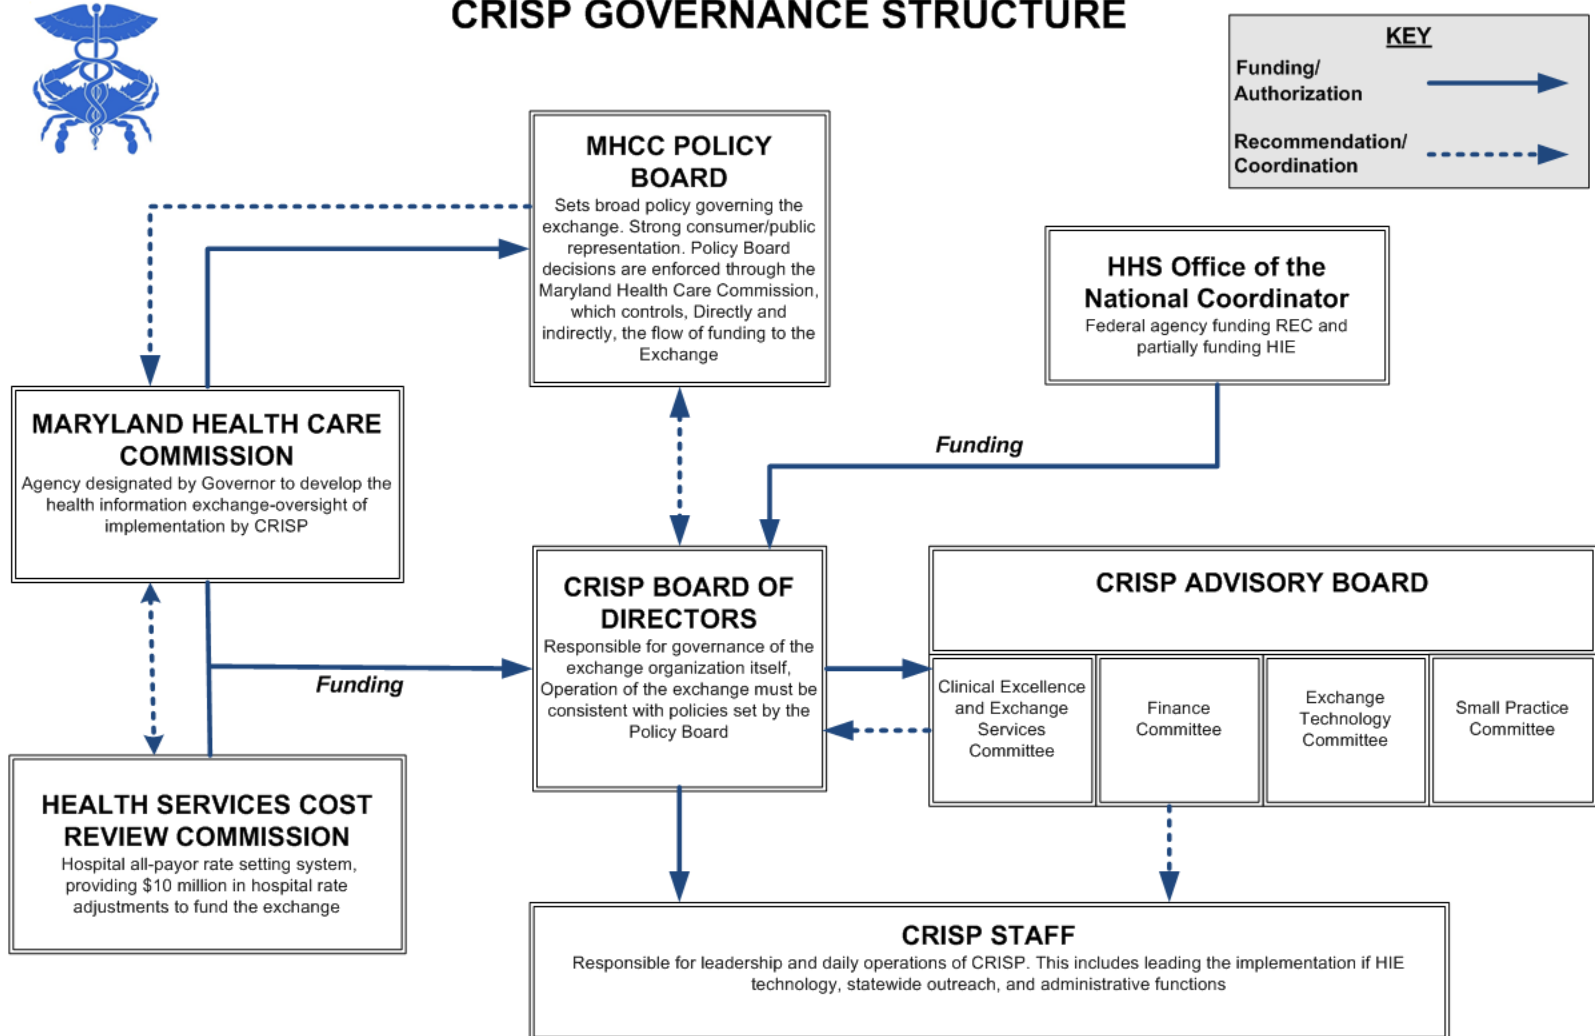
CRISP GOVERNANCE STRUCTURE

KEY
Funding/ Authorization
Recommendation/ Coordination

MHCC POLICY BOARD
Sets broad policy governing the exchange. Strong consumer/public representation. Policy Board decisions are enforced through the Maryland Health Care Commission, which controls, Directly and indirectly, the flow of funding to the Exchange

HHS Office of the National Coordinator
Federal agency funding REC and partially funding HIE

MARYLAND HEALTH CARE COMMISSION
Agency designated by Governor to develop the health information exchange-oversight of implementation by CRISP

Funding

CRISP BOARD OF DIRECTORS
Responsible for governance of the exchange organization itself, Operation of the exchange must be consistent with policies set by the Policy Board

CRISP ADVISORY BOARD

Clinical Excellence and Exchange Services Committee

Finance Committee

Exchange Technology Committee

Small Practice Committee

Funding

HEALTH SERVICES COST REVIEW COMMISSION
Hospital all-payor rate setting system, providing $10 million in hospital rate adjustments to fund the exchange

CRISP STAFF
Responsible for leadership and daily operations of CRISP. This includes leading the implementation if HIE technology, statewide outreach, and administrative functions